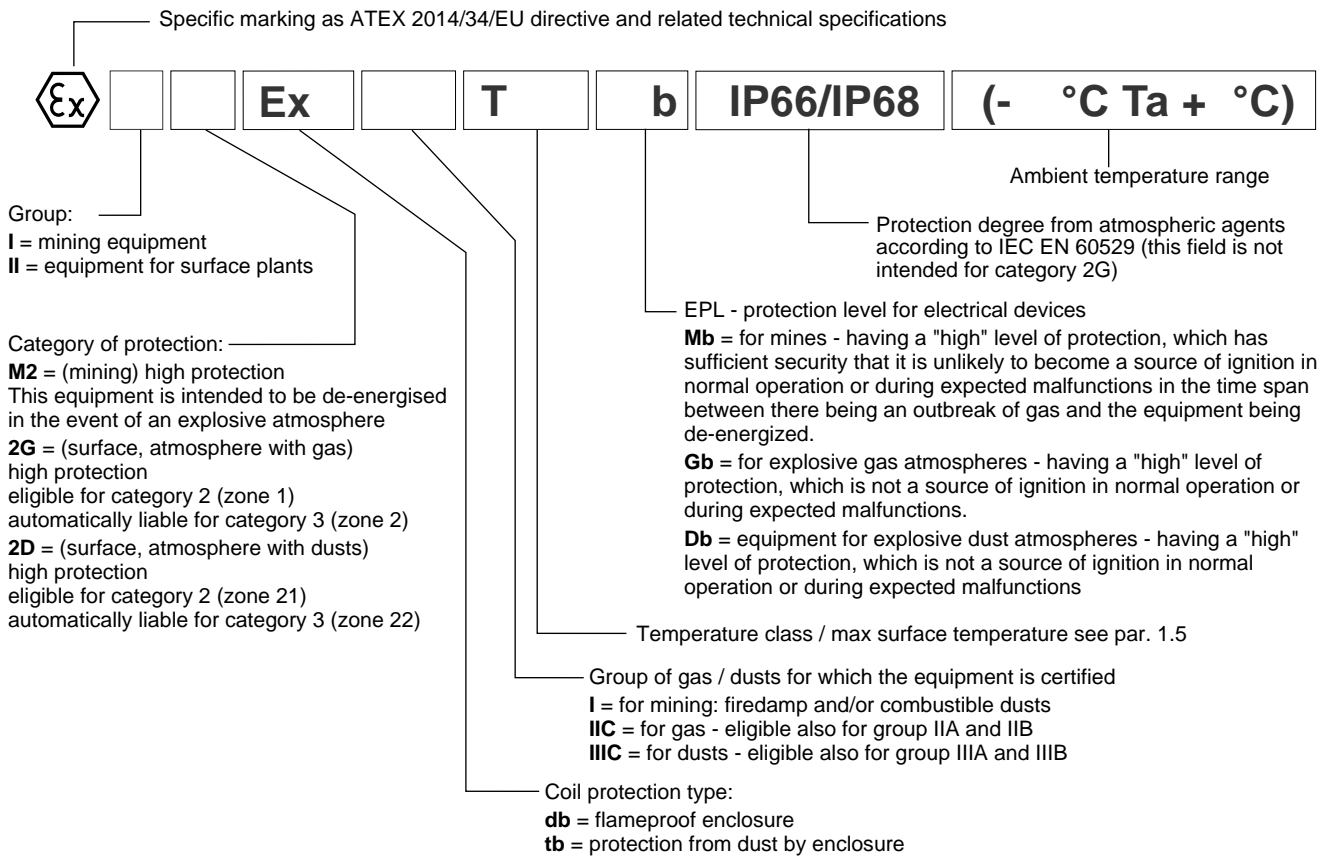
Specific marking as ATEX 2014/34/EU directive and related technical specifications

Ex

Ex

T

b

IP66/IP68

(- °C Ta + °C)

Ambient temperature range

Protection degree from atmospheric agents according to IEC EN 60529 (this field is not intended for category 2G)

Group:
**I** = mining equipment
**II** = equipment for surface plants

Category of protection:
**M2** = (mining) high protection
This equipment is intended to be de-energised in the event of an explosive atmosphere
**2G** = (surface, atmosphere with gas) high protection
eligible for category 2 (zone 1)
automatically liable for category 3 (zone 2)
**2D** = (surface, atmosphere with dusts) high protection
eligible for category 2 (zone 21)
automatically liable for category 3 (zone 22)

EPL - protection level for electrical devices
**Mb** = for mines - having a "high" level of protection, which has sufficient security that it is unlikely to become a source of ignition in normal operation or during expected malfunctions in the time span between there being an outbreak of gas and the equipment being de-energized.
**Gb** = for explosive gas atmospheres - having a "high" level of protection, which is not a source of ignition in normal operation or during expected malfunctions.
**Db** = equipment for explosive dust atmospheres - having a "high" level of protection, which is not a source of ignition in normal operation or during expected malfunctions

Temperature class / max surface temperature see par. 1.5

Group of gas / dusts for which the equipment is certified
**I** = for mining: firedamp and/or combustible dusts
**IIC** = for gas - eligible also for group IIA and IIB
**IIIC** = for dusts - eligible also for group IIIA and IIIB

Coil protection type:
**db** = flameproof enclosure
**tb** = protection from dust by enclosure